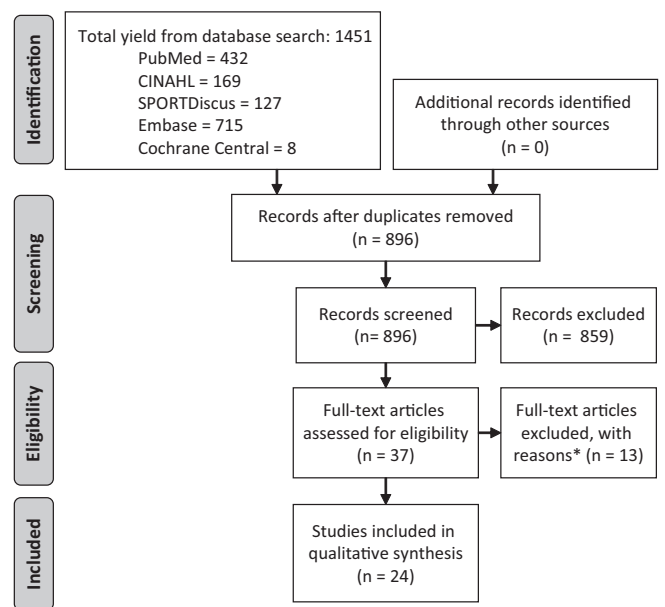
Identification

Total yield from database search: 1451
PubMed = 432
CINAHL = 169
SPORTDiscus = 127
Embase = 715
Cochrane Central = 8

Additional records identified through other sources
(n = 0)

Screening

Records after duplicates removed
(n = 896)

Records screened
(n= 896)

Records excluded
(n = 859)

Eligibility

Full-text articles assessed for eligibility
(n = 37)

Full-text articles excluded, with reasons* (n = 13)

Included

Studies included in qualitative synthesis
(n = 24)